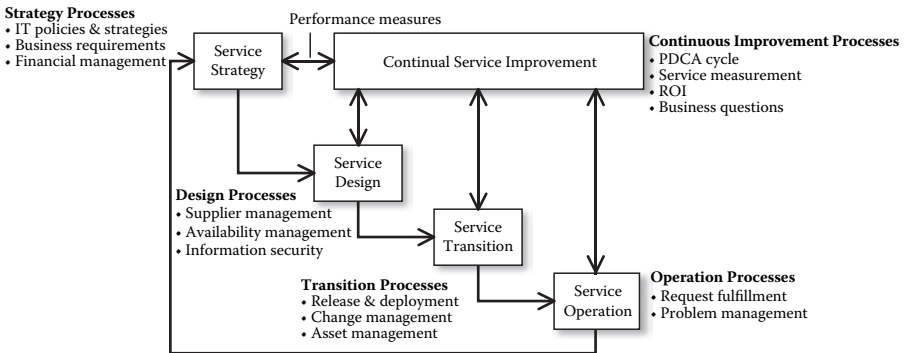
**Strategy Processes**
• IT policies & strategies
• Business requirements
• Financial management

Performance measures

Service Strategy

Continual Service Improvement

**Continuous Improvement Processes**
• PDCA cycle
• Service measurement
• ROI
• Business questions

Service Design

**Design Processes**
• Supplier management
• Availability management
• Information security

Service Transition

**Transition Processes**
• Release & deployment
• Change management
• Asset management

Service Operation

**Operation Processes**
• Request fulfillment
• Problem management